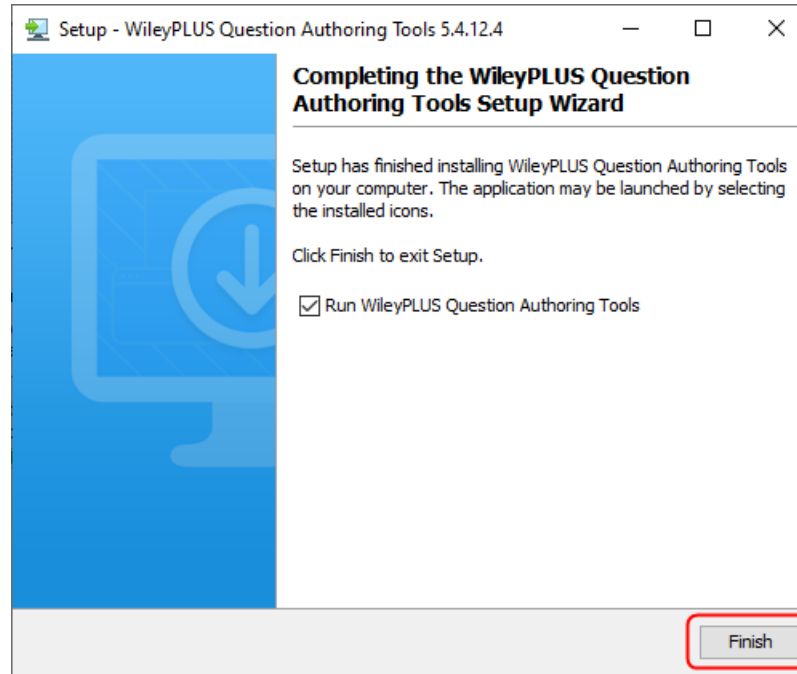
Setup - WileyPLUS Question Authoring Tools 5.4.12.4

Completing the WileyPLUS Question Authoring Tools Setup Wizard

Setup has finished installing WileyPLUS Question Authoring Tools on your computer. The application may be launched by selecting the installed icons.

Click Finish to exit Setup.

Run WileyPLUS Question Authoring Tools

Finish